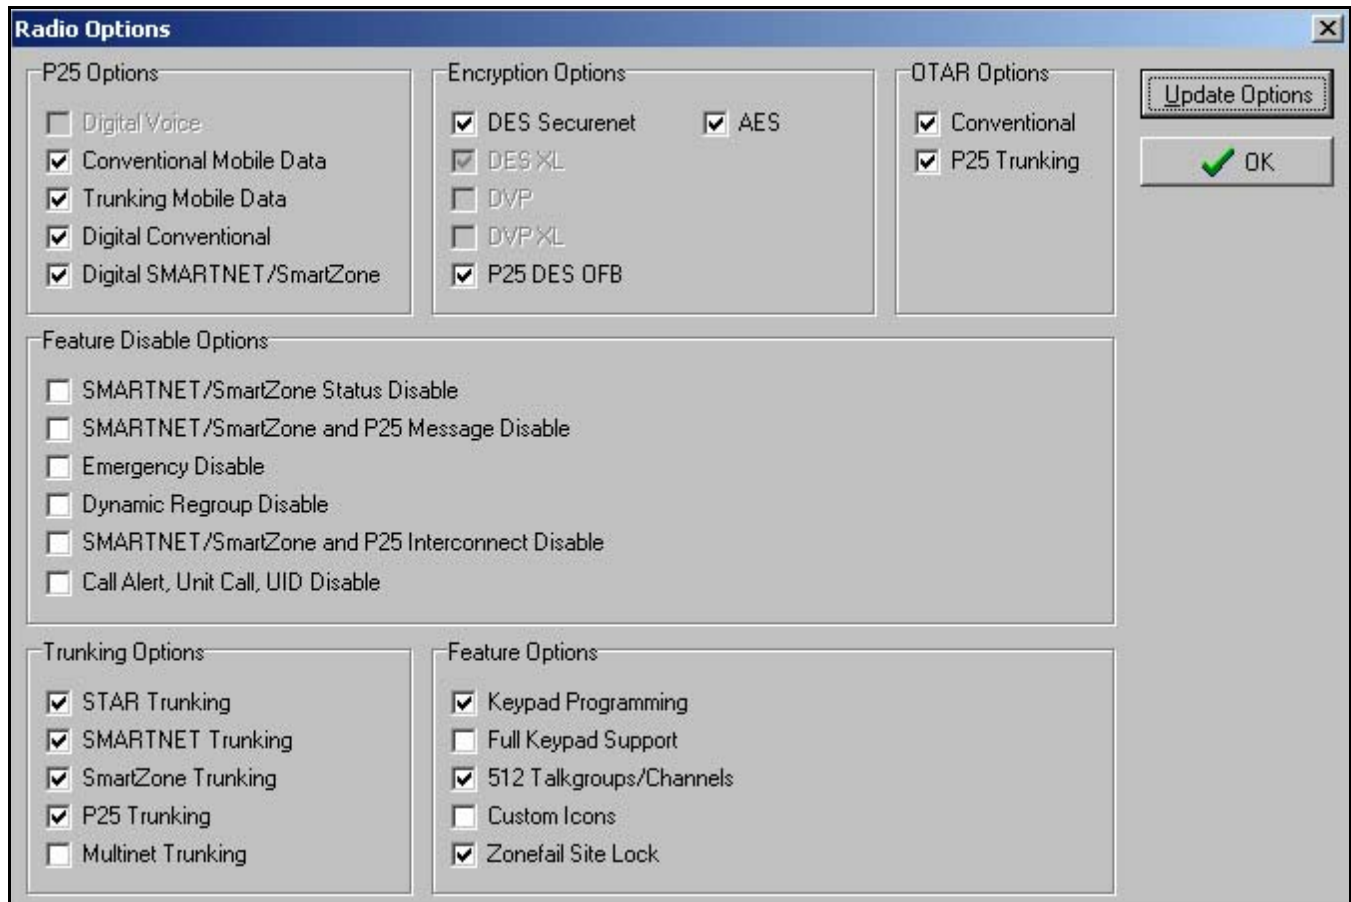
Radio Options

P25 Options
Digital Voice
Conventional Mobile Data
Trunking Mobile Data
Digital Conventional
Digital SMARTNET/SmartZone

Encryption Options
DES Securenet
AES
DES XL
DVP
DVP XL
P25 DES OFB

OTAR Options
Conventional
P25 Trunking

Update Options
OK

Feature Disable Options
SMARTNET/SmartZone Status Disable
SMARTNET/SmartZone and P25 Message Disable
Emergency Disable
Dynamic Regroup Disable
SMARTNET/SmartZone and P25 Interconnect Disable
Call Alert, Unit Call, UID Disable

Trunking Options
STAR Trunking
SMARTNET Trunking
SmartZone Trunking
P25 Trunking
Multinet Trunking

Feature Options
Keypad Programming
Full Keypad Support
512 Talkgroups/Channels
Custom Icons
Zonefail Site Lock